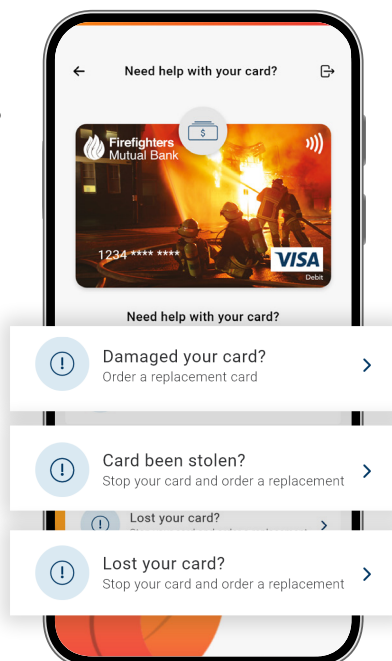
Need help with your card?

Firefighters Mutual Bank

1234 **** ****

VISA Debit

Need help with your card?

Damaged your card?
Order a replacement card

Card been stolen?
Stop your card and order a replacement

Lost your card?
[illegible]

Lost your card?
Stop your card and order a replacement